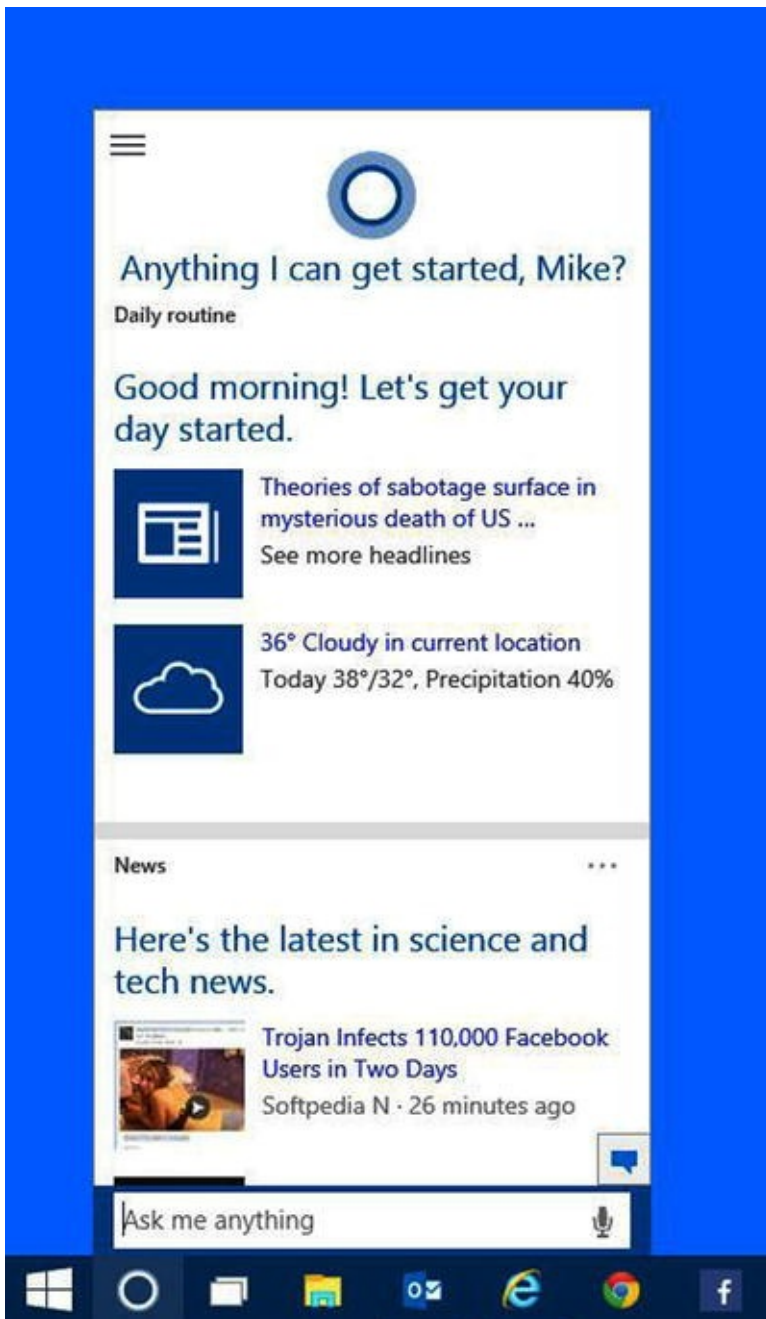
Anything I can get started, Mike?

Daily routine

Good morning! Let's get your day started.

Theories of sabotage surface in mysterious death of US ...
See more headlines

36° Cloudy in current location
Today 38°/32°, Precipitation 40%

News

...

Here's the latest in science and tech news.

Trojan Infects 110,000 Facebook Users in Two Days
Softpedia N · 26 minutes ago

Ask me anything

f